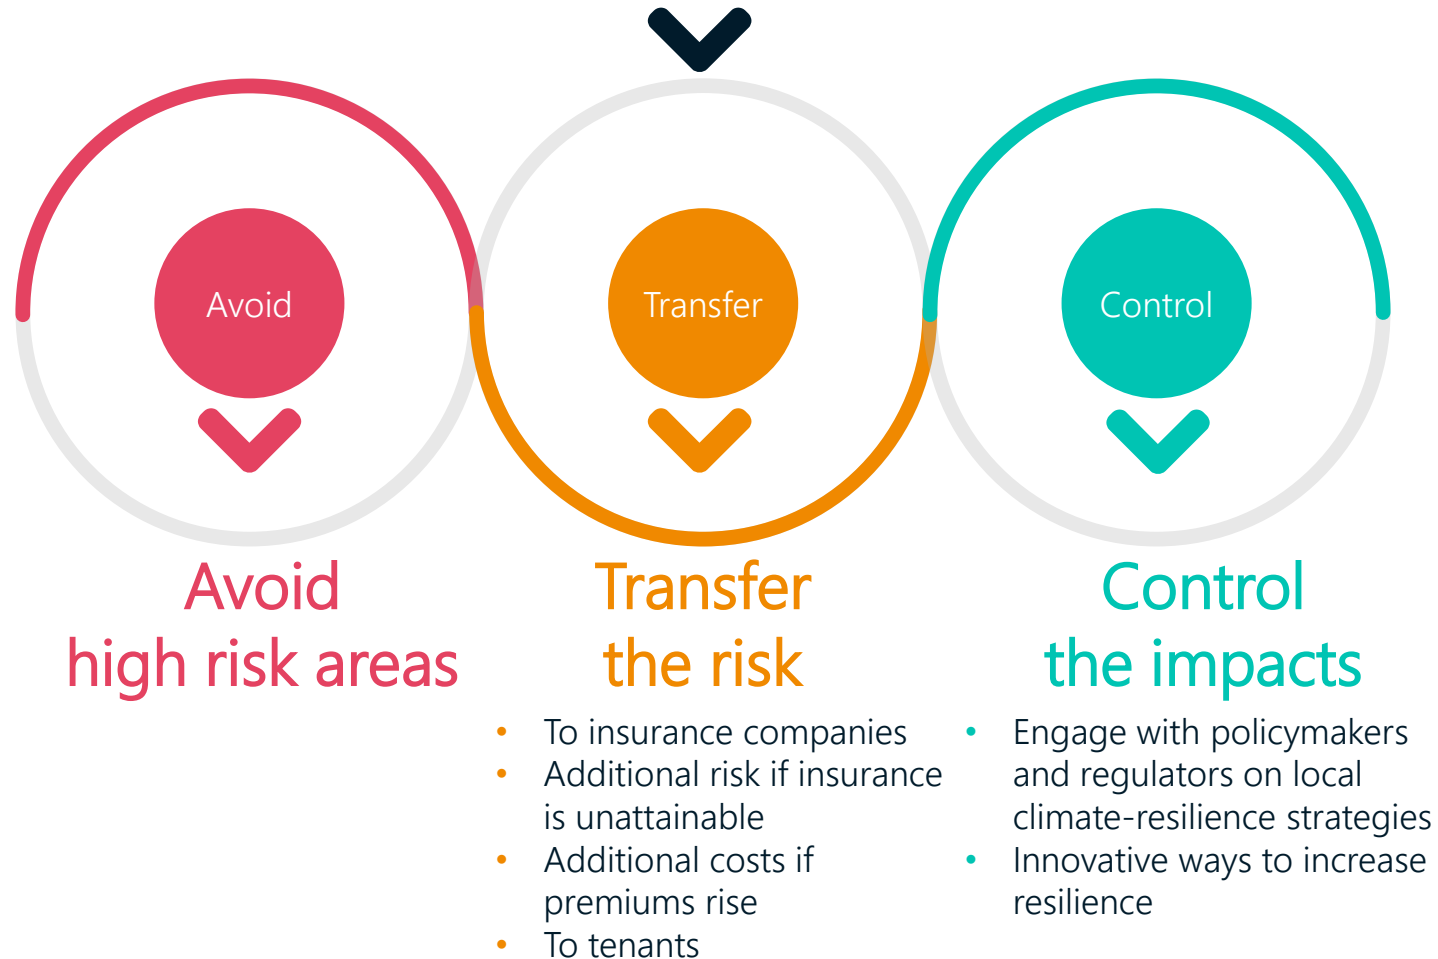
Avoid

Transfer

Control

Avoid
high risk areas

Transfer
the risk

- To insurance companies
- Additional risk if insurance is unattainable
- Additional costs if premiums rise
- To tenants

Control
the impacts

- Engage with policymakers and regulators on local climate-resilience strategies
- Innovative ways to increase resilience